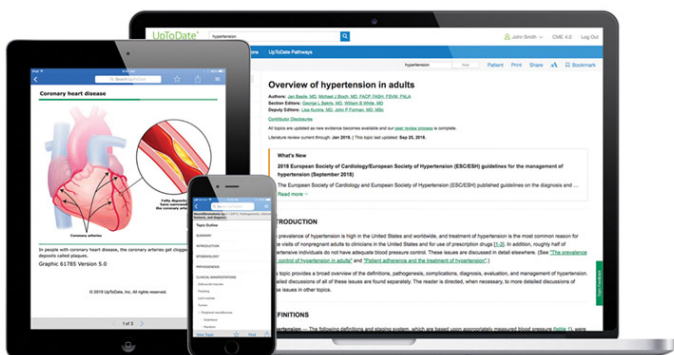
UpToDate

hypertension

John Smith CME 4.0 Log Out

UpToDate Pathways

hypertension

Patient Print Share Bookmark

Overview of hypertension in adults

Authors: Jan Basile, MD, Michael J Bloch, MD, FACP, FASH, FSVM, FNLA
Section Editors: George L Bakris, MD, William B White, MD
Deputy Editors: Lisa Kunins, MD, John P Forman, MD, MSc

Contributor Disclosures

All topics are updated as new evidence becomes available and our peer review process is complete.

Literature review current through: Jan 2019. | This topic last updated: Sep 20, 2018.

What's New

2018 European Society of Cardiology/European Society of Hypertension (ESC/ESH) guidelines for the management of hypertension (September 2018)

The European Society of Cardiology and European Society of Hypertension (ESC/ESH) published guidelines on the diagnosis and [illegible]

Read more

RODUCTION

prevalence of hypertension is high in the United States and worldwide, and treatment of hypertension is the most common reason for e visits of nonpregnant adults to clinicians in the United States and for use of prescription drugs [1-3]. In addition, roughly half of ertensive individuals do not have adequate blood pressure control. These issues are discussed in detail elsewhere. (See "The prevalence control of hypertension in adults" and "Patient adherence and the treatment of hypertension".)

s topic provides a broad overview of the definitions, pathogenesis, complications, diagnosis, evaluation, and management of hypertension. ailed discussions of all of these issues are found separately. The reader is directed, when necessary, to more detailed discussions of se issues in other topics.

FINITIONS

Coronary heart disease

Fatty deposits

Coronary arteries

In people with coronary heart disease, the coronary arteries get clogged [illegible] deposits called plaques.

Graphic 61785 Version 5.0

© 2019 UpToDate, Inc. All rights reserved.

1 of 3

Topic Outline

SUMMARY

INTRODUCTION

EPIDEMIOLOGY

PATHOGENESIS

CLINICAL MANIFESTATIONS